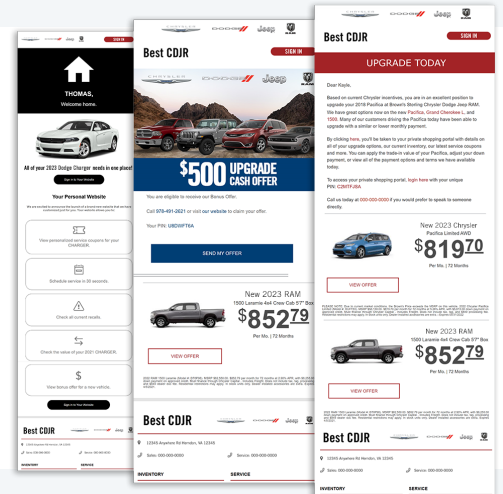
SIGN IN

THOMAS,
Welcome home.

All of your 2023 Dodge Charger needs in one place!

Sign in to Your Website

Your Personal Website

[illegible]

View personalized service coupons for your CHARGER.

Schedule service in 30 seconds.

Check all current recalls.

Check the value of your 2021 CHARGER.

View bonus offer for a new vehicle.

Sign in to Your Website

Best CDJR

INVENTORY

SERVICE

CHRYSLER DODGE Jeep RAM

Best CDJR

SIGN IN

CHRYSLER DODGE Jeep

$500 UPGRADE CASH OFFER

You are eligible to receive our Bonus Offer.

Call 978-491-3821 or visit our website to claim your offer.

Your PIN: U8DWF76A

SEND MY OFFER

New 2023 RAM
1500 Laramie 4x4 Crew Cab 5'7" Box

$852^{79}

Per Mo. | 72 Months

VIEW OFFER

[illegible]

Best CDJR

12345 Anywhere Rd Herndon, VA 12345

Sales: 000-000-0000

Service: 000-000-0000

INVENTORY

SERVICE

CHRYSLER DODGE Jeep RAM

Best CDJR

SIGN IN

UPGRADE TODAY

Dear Kayla,

Based on current Chrysler incentives, you are in an excellent position to upgrade your 2018 Pacifica at Brown's Sterling Chrysler Dodge Jeep RAM. We have great options new on the new Pacifica, Grand Cherokee L, and 1500. Many of our customers driving the Pacifica today have been able to upgrade with a similar or lower monthly payment.

By clicking here, you'll be taken to your private shopping portal with details on all of your upgrade options, our current inventory, our latest service coupons and more. You can apply the trade-in value of your Pacifica, adjust your down payment, or view all of the payment options and terms we have available today.

To access your private shopping portal, login here with your unique PIN: C2NTF-J8A

Call us today at 000-000-0000 if you would prefer to speak to someone directly.

New 2023 Chrysler
Pacifica Limited AWD

$819^{70}

Per Mo. | 72 Months

VIEW OFFER

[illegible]

New 2023 RAM
1500 Laramie 4x4 Crew Cab 5'7" Box

$852^{79}

Per Mo. | 72 Months

VIEW OFFER

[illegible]

Best CDJR

12345 Anywhere Rd Herndon, VA 12345

Sales: 000-000-0000

Service: 000-000-0000

INVENTORY

SERVICE